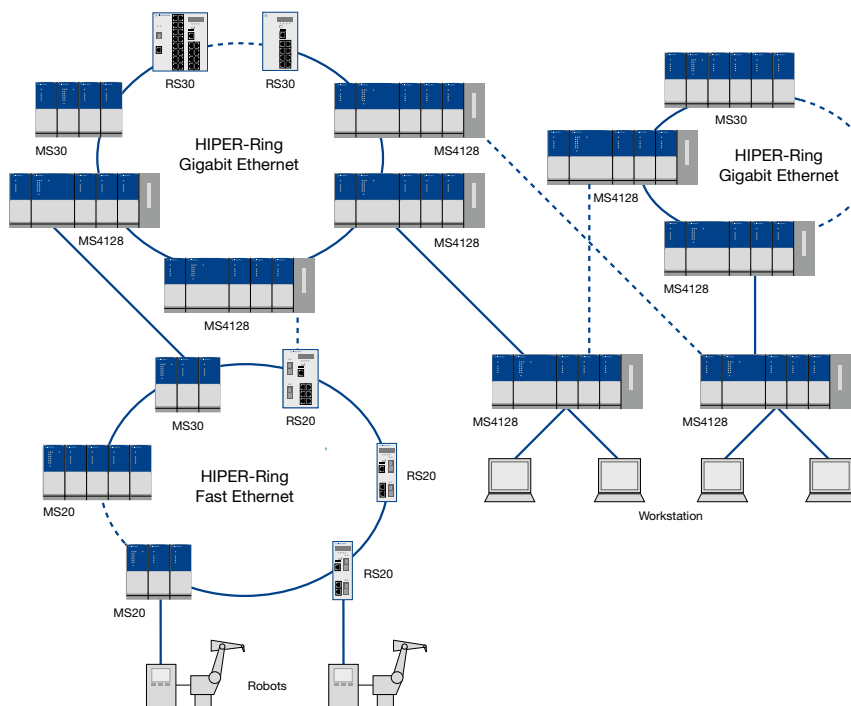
RS30
RS30
MS30
MS4128
HIPER-Ring
Gigabit Ethernet
MS4128
MS4128
MS4128
MS30
MS4128
HIPER-Ring
Gigabit Ethernet
MS4128
MS30
RS20
RS20
HIPER-Ring
Fast Ethernet
MS20
RS20
MS20
MS4128
MS4128
Workstation
Robots